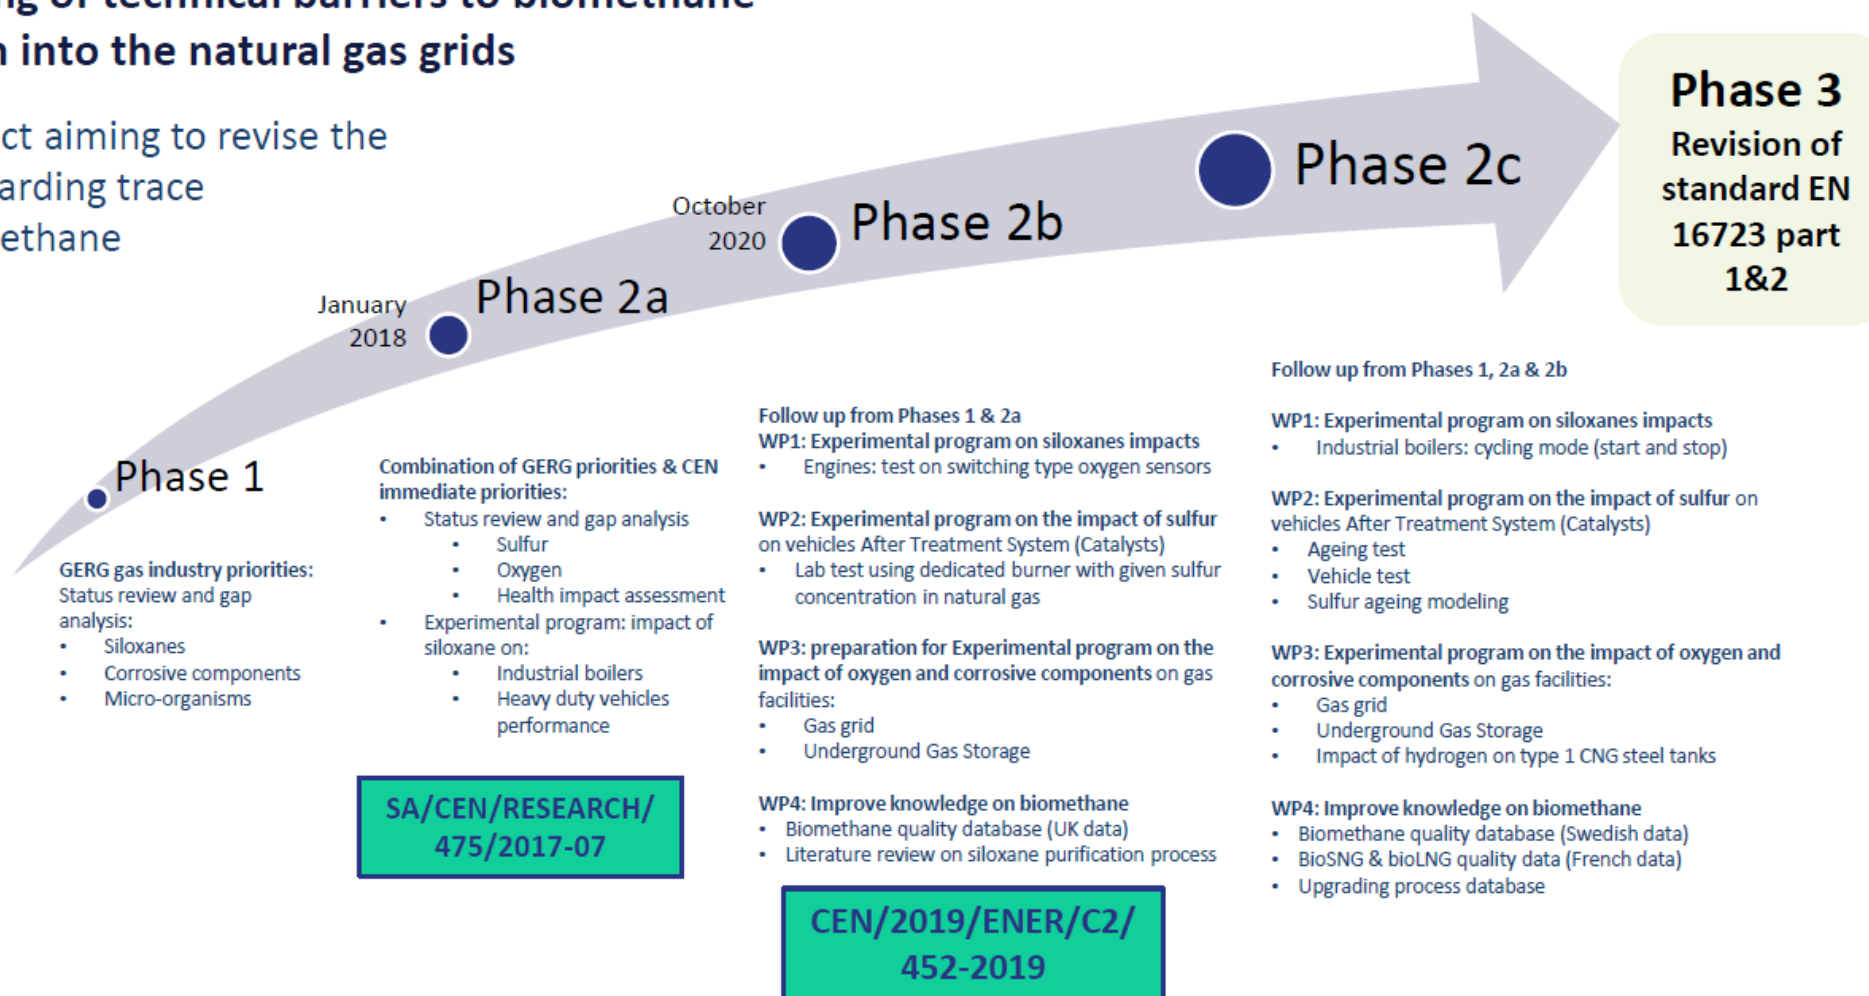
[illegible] of technical barriers to biomethane
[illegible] into the natural gas grids

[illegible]ct aiming to revise the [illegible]arding trace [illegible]ethane

Phase 1

January 2018

Phase 2a

October 2020

Phase 2b

Phase 2c

Phase 3
Revision of standard EN 16723 part 1&2

GERG gas industry priorities:
Status review and gap analysis:
• Siloxanes
• Corrosive components
• Micro-organisms

Combination of GERG priorities & CEN immediate priorities:
• Status review and gap analysis
  • Sulfur
  • Oxygen
  • Health impact assessment
• Experimental program: impact of siloxane on:
  • Industrial boilers
  • Heavy duty vehicles performance

SA/CEN/RESEARCH/ 475/2017-07

Follow up from Phases 1 & 2a
WP1: Experimental program on siloxanes impacts
• Engines: test on switching type oxygen sensors

WP2: Experimental program on the impact of sulfur on vehicles After Treatment System (Catalysts)
• Lab test using dedicated burner with given sulfur concentration in natural gas

WP3: preparation for Experimental program on the impact of oxygen and corrosive components on gas facilities:
• Gas grid
• Underground Gas Storage

WP4: Improve knowledge on biomethane
• Biomethane quality database (UK data)
• Literature review on siloxane purification process

CEN/2019/ENER/C2/ 452-2019

Follow up from Phases 1, 2a & 2b

WP1: Experimental program on siloxanes impacts
• Industrial boilers: cycling mode (start and stop)

WP2: Experimental program on the impact of sulfur on vehicles After Treatment System (Catalysts)
• Ageing test
• Vehicle test
• Sulfur ageing modeling

WP3: Experimental program on the impact of oxygen and corrosive components on gas facilities:
• Gas grid
• Underground Gas Storage
• Impact of hydrogen on type 1 CNG steel tanks

WP4: Improve knowledge on biomethane
• Biomethane quality database (Swedish data)
• BioSNG & bioLNG quality data (French data)
• Upgrading process database